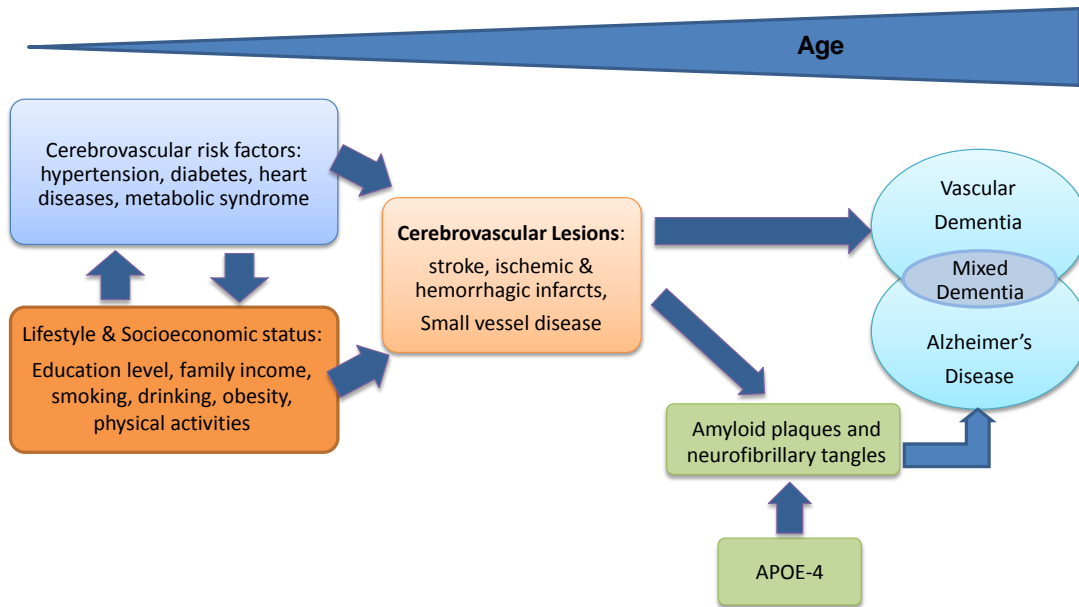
Age

Cerebrovascular risk factors: hypertension, diabetes, heart diseases, metabolic syndrome

Lifestyle & Socioeconomic status:

Education level, family income, smoking, drinking, obesity, physical activities

**Cerebrovascular Lesions**:

stroke, ischemic & hemorrhagic infarcts,

Small vessel disease

Vascular

Dementia

Mixed Dementia

Alzheimer's

Disease

Amyloid plaques and neurofibrillary tangles

APOE-4